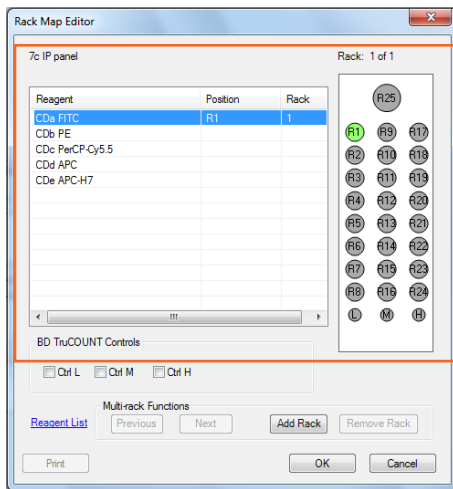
Rack Map Editor

7c IP panel

Rack: 1 of 1

| Reagent | Position | Rack |
|---|---|---|
| CDa FITC | R1 | 1 |
| CDb PE | | |
| CDc PerCP-Cy5.5 | | |
| CDd APC | | |
| CDe APC-H7 | | |

R25
R1 R9 R17
R2 R10 R18
R3 R11 R19
R4 R12 R20
R5 R13 R21
R6 R14 R22
R7 R15 R23
R8 R16 R24
L M H

BD TruCOUNT Controls

Ctrl L Ctrl M Ctrl H

Reagent List

Multi-rack Functions

Previous Next Add Rack Remove Rack

Print OK Cancel